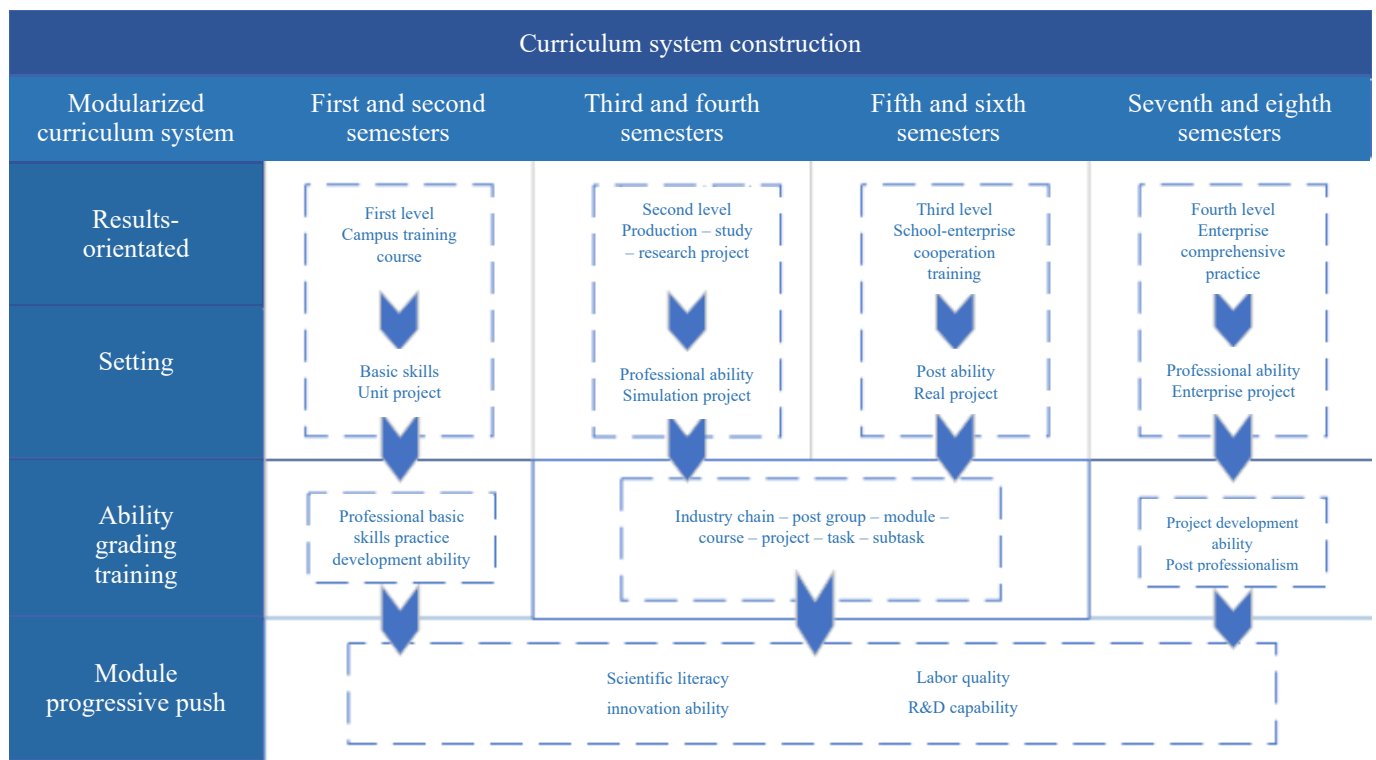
Curriculum system construction

| Modularized curriculum system | First and second semesters | Third and fourth semesters | Fifth and sixth semesters | Seventh and eighth semesters |
|---|---|---|---|---|
| Results-orientated | First level Campus training course | Second level Production – study – research project | Third level School-enterprise cooperation training | Fourth level Enterprise comprehensive practice |
| Setting | Basic skills Unit project | Professional ability Simulation project | Post ability Real project | Professional ability Enterprise project |
| Ability grading training | Professional basic skills practice development ability | Industry chain – post group – module – course – project – task – subtask | | Project development ability Post professionalism |
| Module progressive push | Scientific literacy innovation ability | Labor quality R&D capability | | |